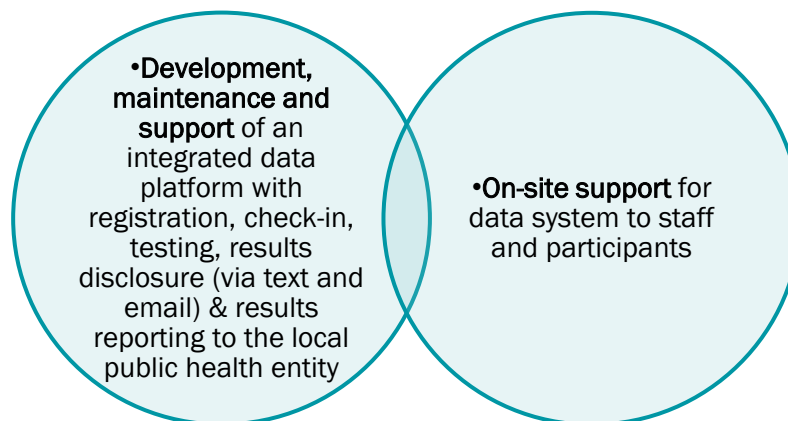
•Development, maintenance and support of an integrated data platform with registration, check-in, testing, results disclosure (via text and email) & results reporting to the local public health entity

•On-site support for data system to staff and participants